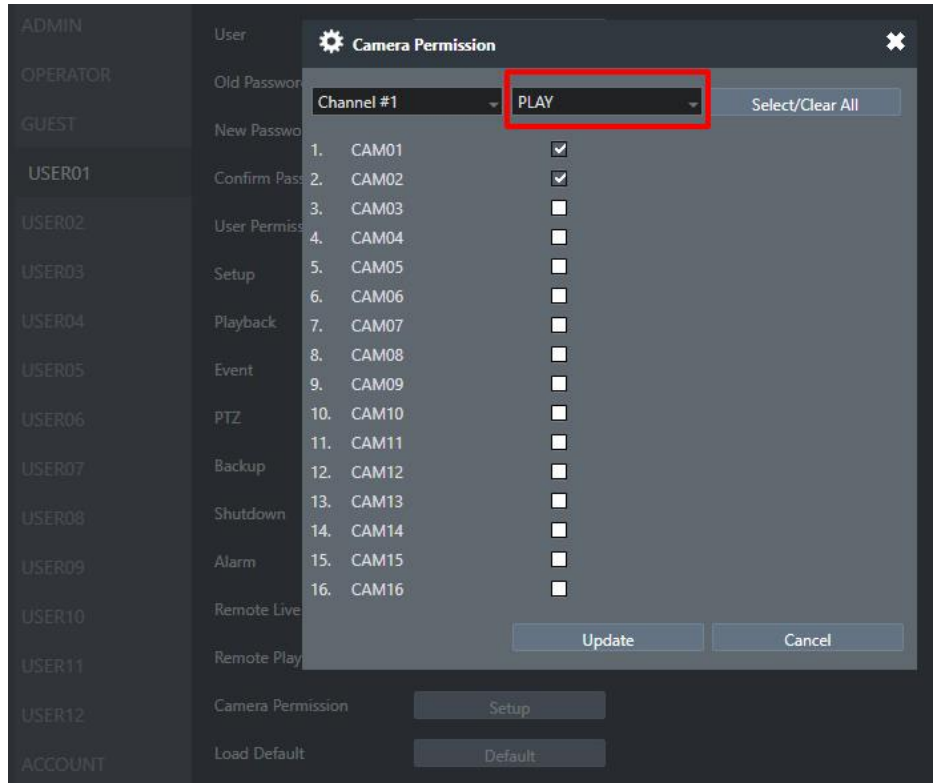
ADMIN
OPERATOR
GUEST
USER01
USER02
USER03
USER04
USER05
USER06
USER07
USER08
USER09
USER10
USER11
USER12
ACCOUNT

User
Old Passwor
New Passwo
Confirm Pass
User Permiss
Setup
Playback
Event
PTZ
Backup
Shutdown
Alarm
Remote Live
Remote Play
Camera Permission
Setup
Load Default
Default

Camera Permission

Channel #1
PLAY
Select/Clear All

1. CAM01
2. CAM02
3. CAM03
4. CAM04
5. CAM05
6. CAM06
7. CAM07
8. CAM08
9. CAM09
10. CAM10
11. CAM11
12. CAM12
13. CAM13
14. CAM14
15. CAM15
16. CAM16

Update
Cancel